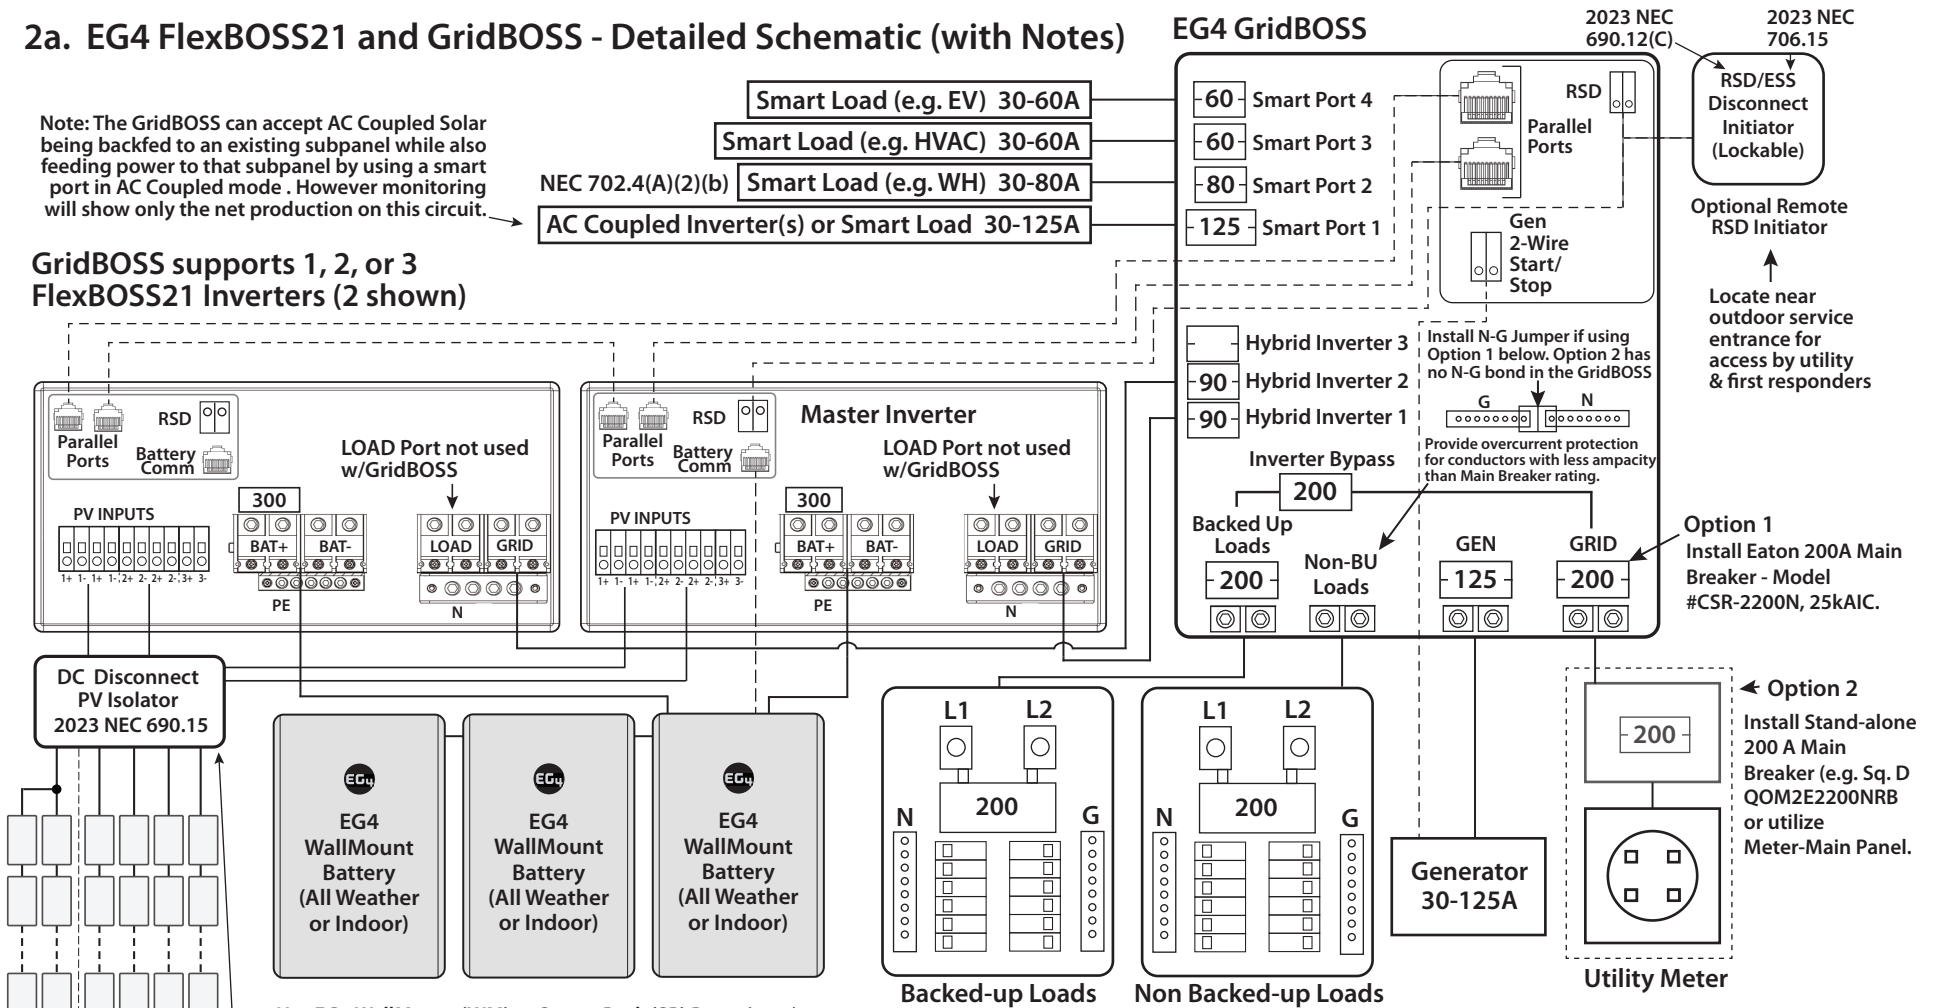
2a. EG4 FlexBOSS21 and GridBOSS - Detailed Schematic (with Notes)

EG4 GridBOSS

2023 NEC 690.12(C)

2023 NEC 706.15

RSD/ESS Disconnect Initiator (Lockable)

Optional Remote RSD Initiator

Locate near outdoor service entrance for access by utility & first responders

Note: The GridBOSS can accept AC Coupled Solar being backfed to an existing subpanel while also feeding power to that subpanel by using a smart port in AC Coupled mode . However monitoring will show only the net production on this circuit.

Smart Load (e.g. EV) 30-60A

Smart Load (e.g. HVAC) 30-60A

NEC 702.4(A)(2)(b) Smart Load (e.g. WH) 30-80A

AC Coupled Inverter(s) or Smart Load 30-125A

60 Smart Port 4

60 Smart Port 3

80 Smart Port 2

125 Smart Port 1

Parallel Ports

RSD

Gen 2-Wire Start/ Stop

GridBOSS supports 1, 2, or 3 FlexBOSS21 Inverters (2 shown)

Hybrid Inverter 3

90 Hybrid Inverter 2

90 Hybrid Inverter 1

Install N-G Jumper if using Option 1 below. Option 2 has no N-G bond in the GridBOSS

G N

Provide overcurrent protection for conductors with less ampacity than Main Breaker rating.

Inverter Bypass

200

Backed Up Loads

Non-BU Loads

GEN

GRID

200

125

200

Option 1
Install Eaton 200A Main Breaker - Model #CSR-2200N, 25kAIC.

Parallel Ports

RSD

Battery Comm

LOAD Port not used w/GridBOSS

PV INPUTS

1+ 1- 1+ 1- 2+ 2- 2+ 2- 3+ 3-

300

BAT+ BAT-

LOAD GRID

PE

N

Master Inverter

Parallel Ports

RSD

Battery Comm

LOAD Port not used w/GridBOSS

PV INPUTS

1+ 1- 1+ 1- 2+ 2- 2+ 2- 3+ 3-

300

BAT+ BAT-

LOAD GRID

PE

N

DC Disconnect PV Isolator 2023 NEC 690.15

EG4 WallMount Battery (All Weather or Indoor)

EG4 WallMount Battery (All Weather or Indoor)

EG4 WallMount Battery (All Weather or Indoor)

L1 L2

200

N G

Backed-up Loads

L1 L2

200

N G

Non Backed-up Loads

Generator 30-125A

Option 2
Install Stand-alone 200 A Main Breaker (e.g. Sq. D QOM2E2200NRB or utilize Meter-Main Panel.

200

Utility Meter